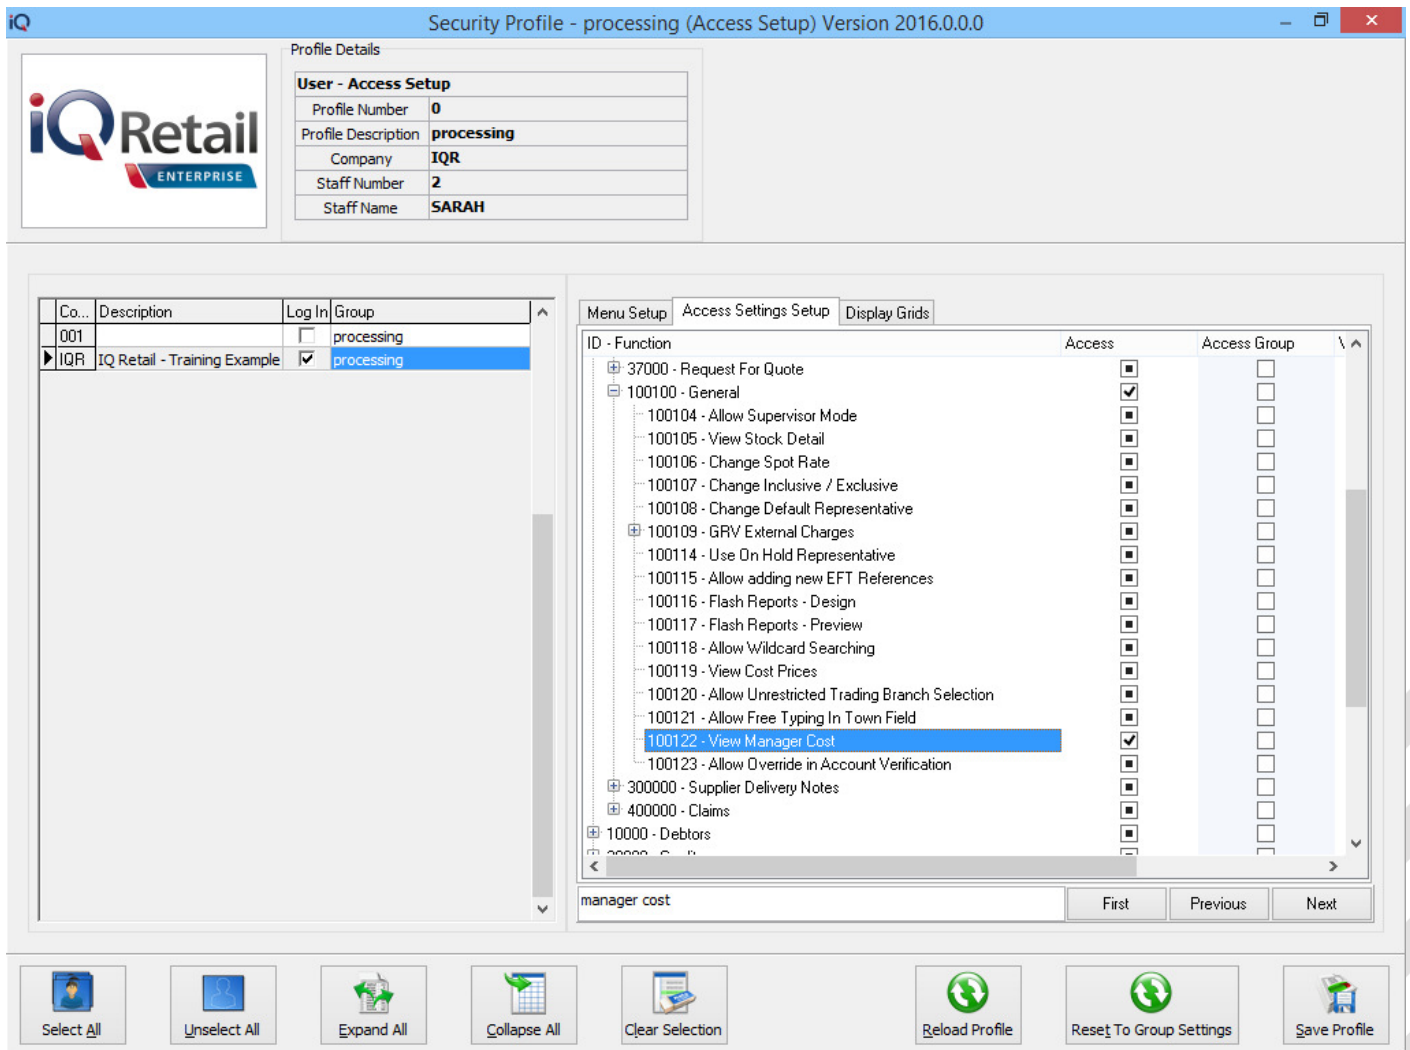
iQ Security Profile - processing (Access Setup) Version 2016.0.0.0

iQ Retail ENTERPRISE

Profile Details

| User - Access Setup | |
|---|---|
| Profile Number | 0 |
| Profile Description | processing |
| Company | IQR |
| Staff Number | 2 |
| Staff Name | SARAH |

| Co... | Description | Log In | Group |
|---|---|---|---|
| 001 | | ☐ | processing |
| IQR | IQ Retail - Training Example | ☑ | processing |

Menu Setup | Access Settings Setup | Display Grids

| ID - Function | Access | Access Group |
|---|---|---|
| 37000 - Request For Quote | ■ | ☐ |
| 100100 - General | ☑ | ☐ |
| 100104 - Allow Supervisor Mode | ■ | ☐ |
| 100105 - View Stock Detail | ■ | ☐ |
| 100106 - Change Spot Rate | ■ | ☐ |
| 100107 - Change Inclusive / Exclusive | ■ | ☐ |
| 100108 - Change Default Representative | ■ | ☐ |
| 100109 - GRV External Charges | ■ | ☐ |
| 100114 - Use On Hold Representative | ■ | ☐ |
| 100115 - Allow adding new EFT References | ■ | ☐ |
| 100116 - Flash Reports - Design | ■ | ☐ |
| 100117 - Flash Reports - Preview | ■ | ☐ |
| 100118 - Allow Wildcard Searching | ■ | ☐ |
| 100119 - View Cost Prices | ■ | ☐ |
| 100120 - Allow Unrestricted Trading Branch Selection | ■ | ☐ |
| 100121 - Allow Free Typing In Town Field | ■ | ☐ |
| 100122 - View Manager Cost | ☑ | ☐ |
| 100123 - Allow Override in Account Verification | ■ | ☐ |
| 300000 - Supplier Delivery Notes | ■ | ☐ |
| 400000 - Claims | ■ | ☐ |
| 10000 - Debtors | ■ | ☐ |

manager cost
First Previous Next

Select All Unselect All Expand All Collapse All Clear Selection Reload Profile Reset To Group Settings Save Profile